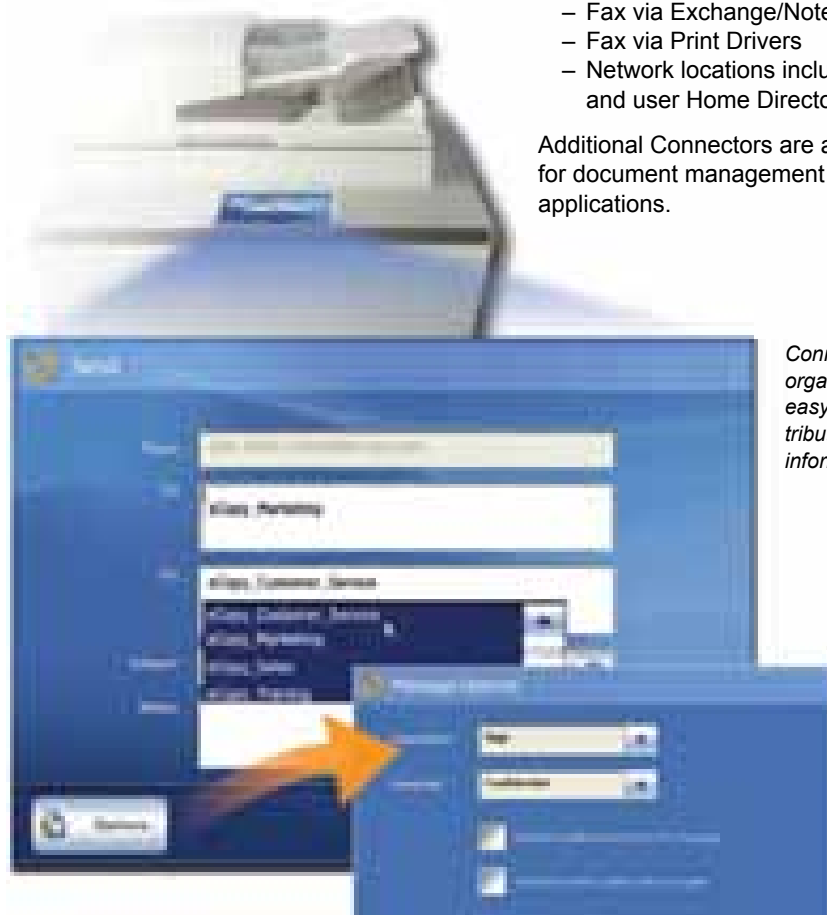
– Fax via Exchange/Note
– Fax via Print Drivers
– Network locations inclu and user Home Directo

Additional Connectors are a for document management applications.

Send

eCopy_Marketing

eCopy_Customer_Service
eCopy_Customer_Service
eCopy_Marketing
eCopy_Sales
eCopy_Training

Message options

High

Confidential

Options

Conn orga easy tribu infor